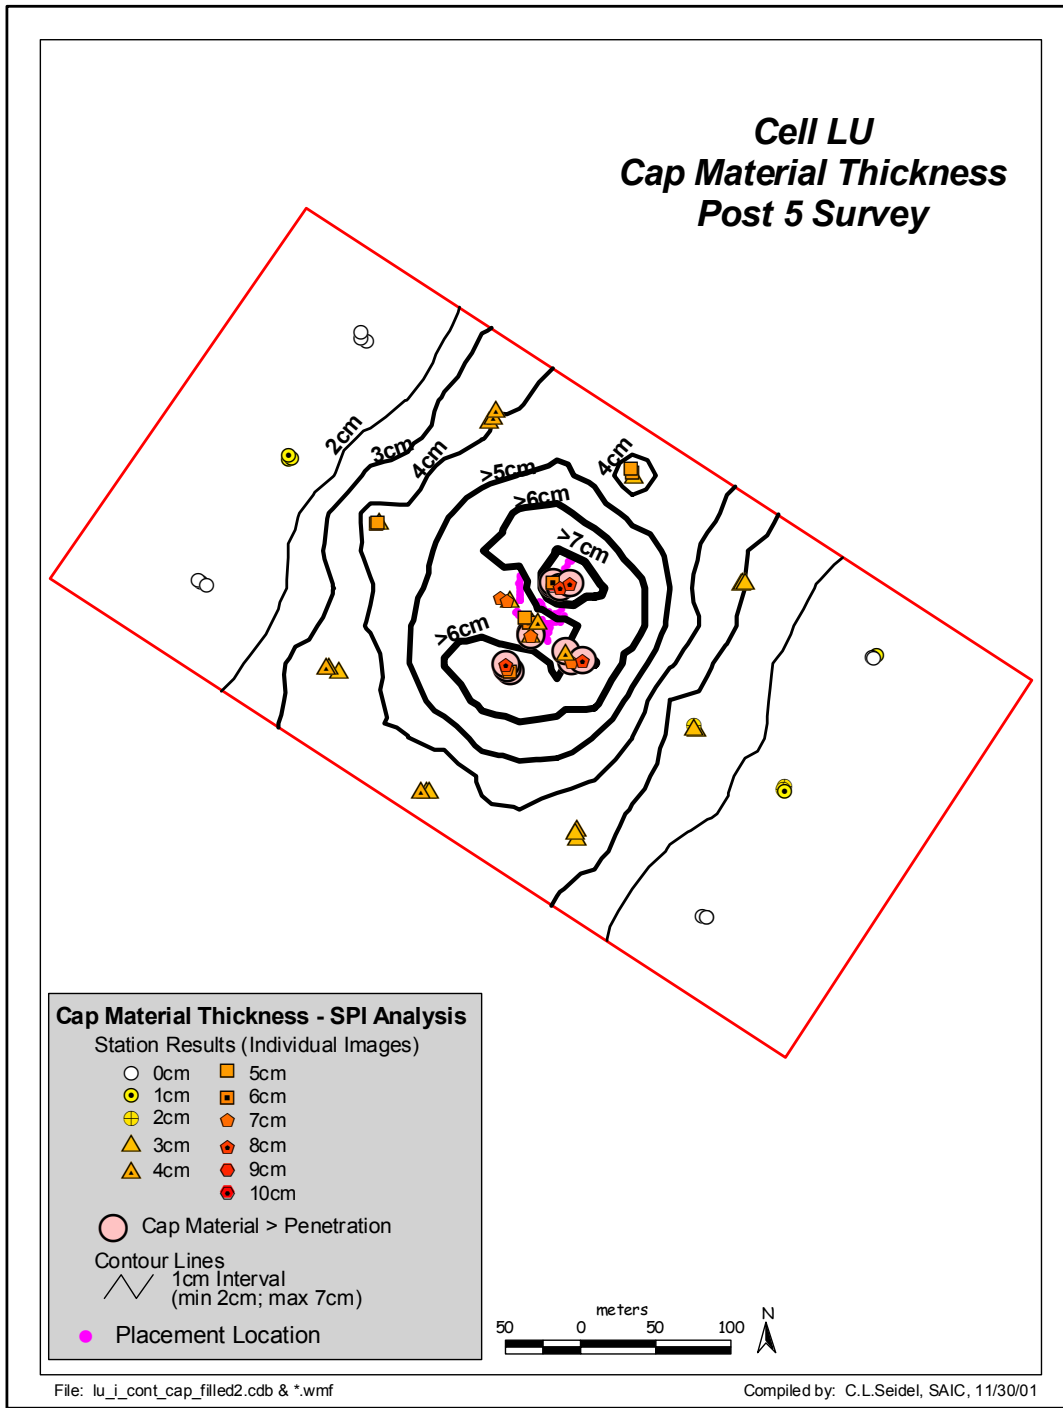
Cell LU
Cap Material Thickness
Post 5 Survey

2cm
3cm
4cm
>5cm
>6cm
4cm
>7cm
>6cm

Cap Material Thickness - SPI Analysis
Station Results (Individual Images)
0cm
1cm
2cm
3cm
4cm
5cm
6cm
7cm
8cm
9cm
10cm
Cap Material > Penetration
Contour Lines
1cm Interval
(min 2cm; max 7cm)
Placement Location

meters
50 0 50 100
N

File: lu_i_cont_cap_filled2.cdb & *.wmf
Compiled by: C.L.Seidel, SAIC, 11/30/01